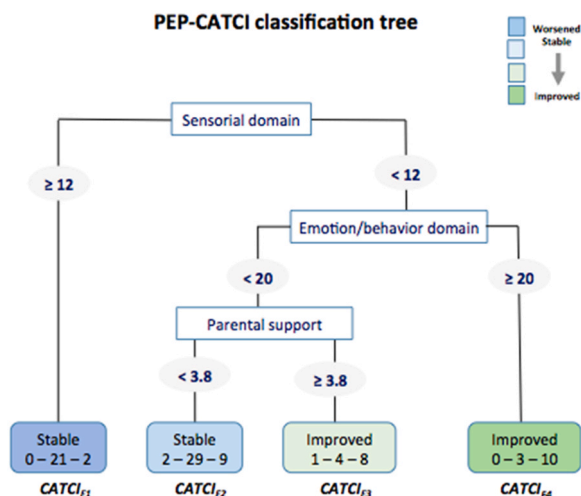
PEP-CATCI classification tree

Worsened
Stable
Improved

Sensorial domain

≥ 12

< 12

Emotion/behavior domain

< 20

≥ 20

Parental support

< 3.8

≥ 3.8

Stable
0 – 21 – 2

Stable
2 – 29 – 9

Improved
1 – 4 – 8

Improved
0 – 3 – 10

$CATCI_{E1}$

$CATCI_{E2}$

$CATCI_{E3}$

$CATCI_{E4}$